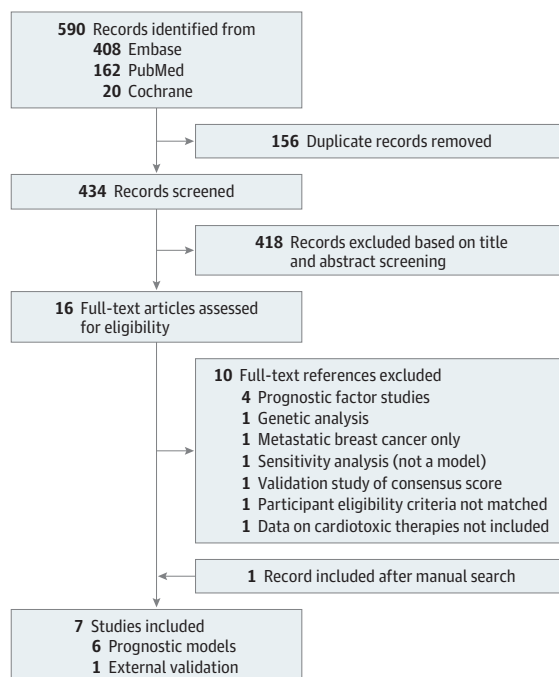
590 Records identified from
408 Embase
162 PubMed
20 Cochrane

156 Duplicate records removed

434 Records screened

418 Records excluded based on title and abstract screening

16 Full-text articles assessed for eligibility

10 Full-text references excluded
4 Prognostic factor studies
1 Genetic analysis
1 Metastatic breast cancer only
1 Sensitivity analysis (not a model)
1 Validation study of consensus score
1 Participant eligibility criteria not matched
1 Data on cardiotoxic therapies not included

1 Record included after manual search

7 Studies included
6 Prognostic models
1 External validation